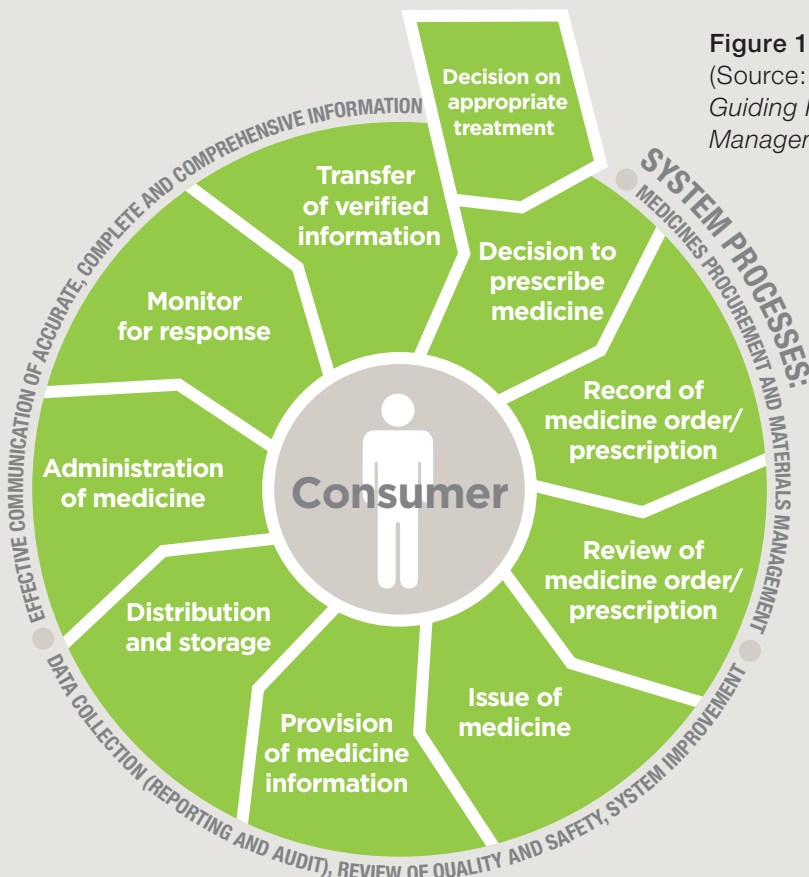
Figure 1
(Source:
Guiding P
Managem

Decision on appropriate treatment

Decision to prescribe medicine

Record of medicine order/ prescription

Review of medicine order/ prescription

Issue of medicine

Provision of medicine information

Distribution and storage

Administration of medicine

Monitor for response

Transfer of verified information

Consumer

SYSTEM PROCESSES:
MEDICINES PROCUREMENT AND MATERIALS MANAGEMENT

DATA COLLECTION (REPORTING AND AUDIT), REVIEW OF QUALITY AND SAFETY, SYSTEM IMPROVEMENT

EFFECTIVE COMMUNICATION OF ACCURATE, COMPLETE AND COMPREHENSIVE INFORMATION